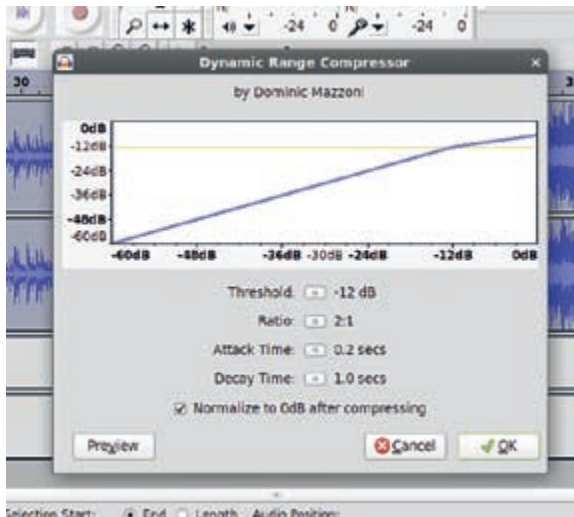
-24 0 -24 0
30
Dynamic Range Compressor
by Dominic Mazzoni
0dB
-12dB
-24dB
-36dB
-48dB
-60dB
-60dB -48dB -36dB -30dB -24dB -12dB 0dB
Threshold: -12 dB
Ratio: 2:1
Attack Time: 0.2 secs
Decay Time: 1.0 secs
Normalize to 0dB after compressing
Preview
Cancel
OK
Selection Start: End Length Audio Position: